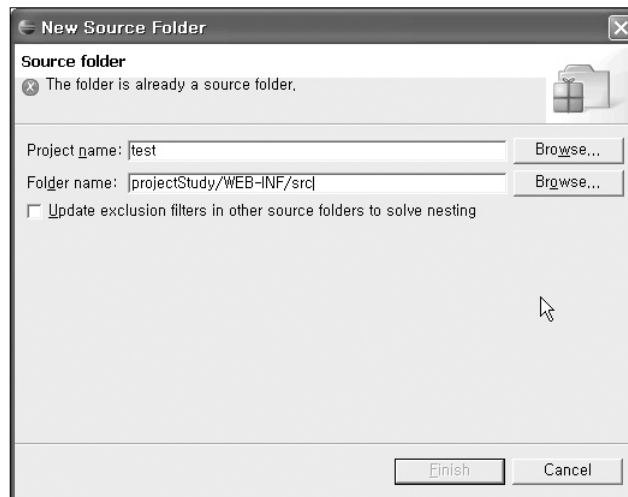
New Source Folder

Source folder
The folder is already a source folder.

Project name: test
Browse...

Folder name: projectStudy/WEB-INF/src
Browse...

Update exclusion filters in other source folders to solve nesting

Finish
Cancel